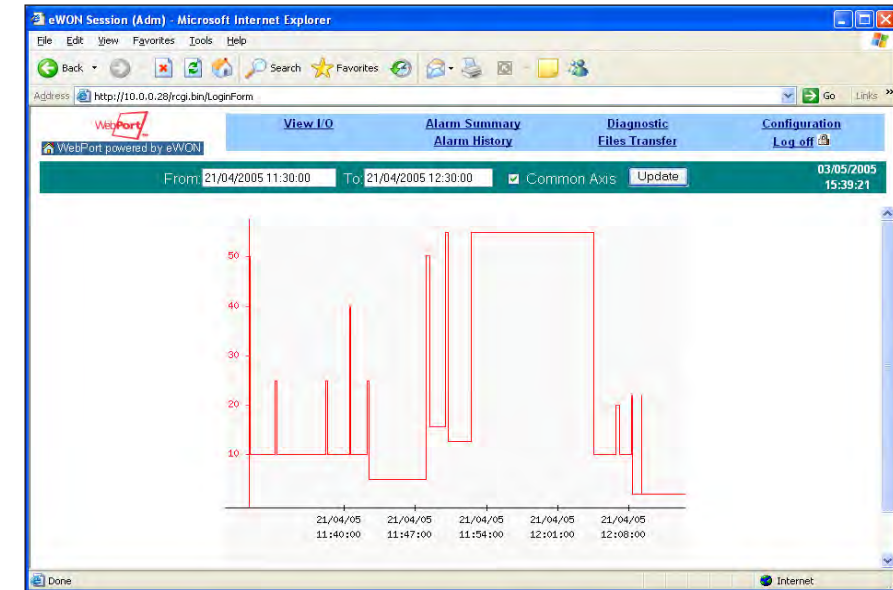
eWON Session (Adm) - Microsoft Internet Explorer

File Edit View Favorites Tools Help

Back Search Favorites

Address http://10.0.0.28/rcgi.bin/LoginForm Go Links

WebPort

WebPort powered by eWON

View I/O

Alarm Summary

Alarm History

Diagnostic

Files Transfer

Configuration

Log off

From 21/04/2005 11:30:00 To 21/04/2005 12:30:00 Common Axis Update

03/05/2005
15:39:21

50

40

30

20

10

21/04/05
11:40:00

21/04/05
11:47:00

21/04/05
11:54:00

21/04/05
12:01:00

21/04/05
12:08:00

Done

Internet